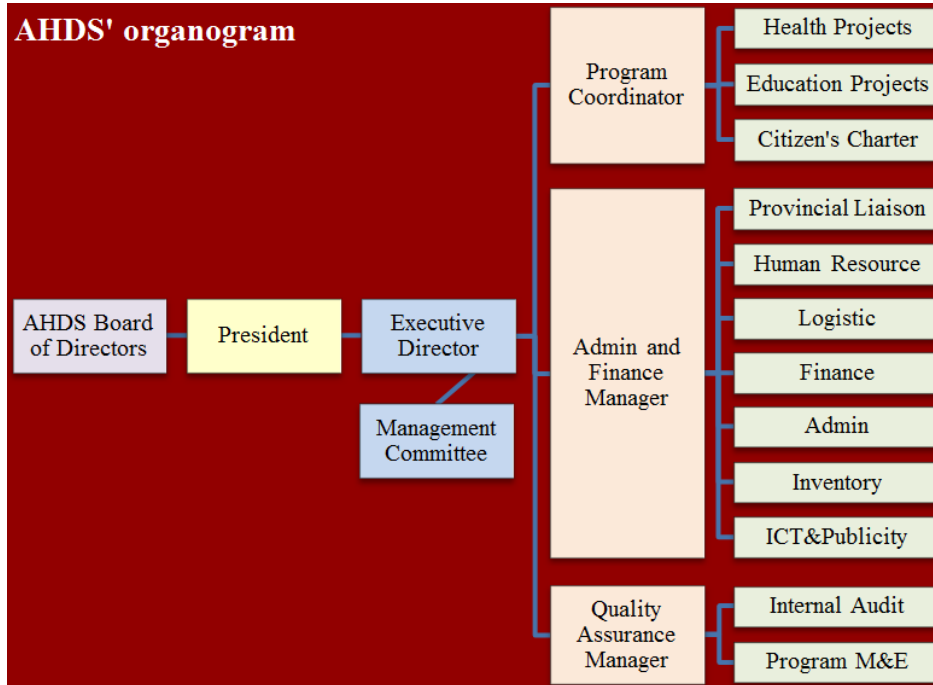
AHDS' organogram

AHDS Board of Directors

President

Executive Director

Management Committee

Program Coordinator

Health Projects

Education Projects

Citizen's Charter

Admin and Finance Manager

Provincial Liaison

Human Resource

Logistic

Finance

Admin

Inventory

ICT&Publicity

Quality Assurance Manager

Internal Audit

Program M&E